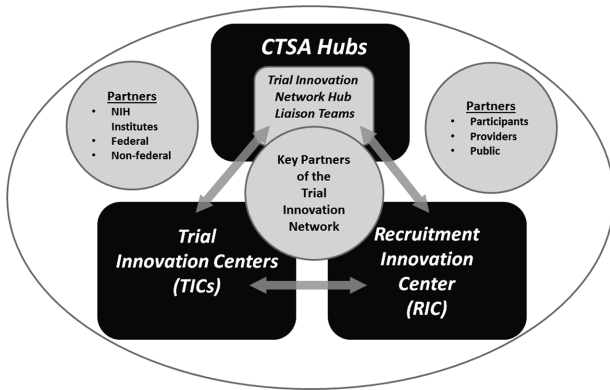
CTSA Hubs

Trial Innovation Network Hub Liaison Teams

Partners
- NIH Institutes
- Federal
- Non-federal

Partners
- Participants
- Providers
- Public

Key Partners of the Trial Innovation Network

Trial Innovation Centers (TICs)

Recruitment Innovation Center (RIC)